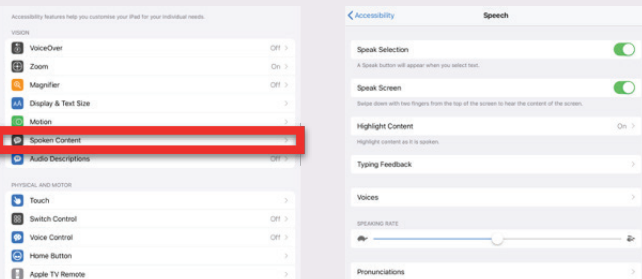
Accessibility features help you customise your iPad for your individual needs.

VISION

VoiceOver Off >

Zoom On >

Magnifier Off >

Display & Text Size >

Motion >

Spoken Content >

Audio Descriptions Off >

PHYSICAL AND MOTOR

Touch >

Switch Control Off >

Voice Control Off >

Home Button >

Apple TV Remote >

< Accessibility Speech

Speak Selection

A Speak button will appear when you select text.

Speak Screen

Swipe down with two fingers from the top of the screen to hear the content of the screen.

Highlight Content On >

Highlight content as it is spoken.

Typing Feedback >

Voices >

SPEAKING RATE

Pronunciations